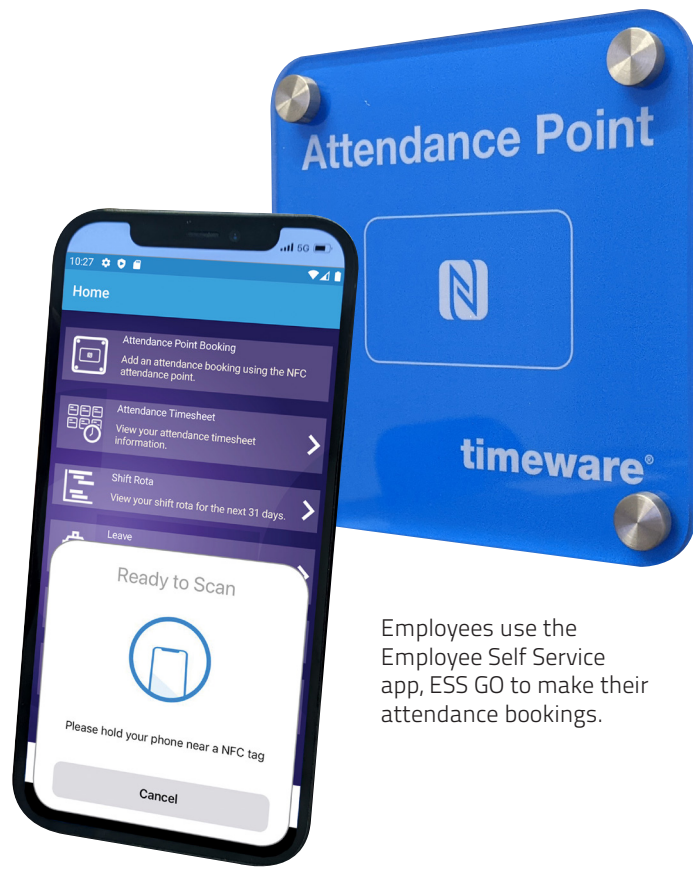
Attendance Point

timeware®

10:27

5G

Home

Attendance Point Booking
Add an attendance booking using the NFC attendance point.

Attendance Timesheet
View your attendance timesheet information.

Shift Rota
View your shift rota for the next 31 days.

Leave

Ready to Scan

Please hold your phone near a NFC tag

Cancel

Employees use the Employee Self Service app, ESS GO to make their attendance bookings.